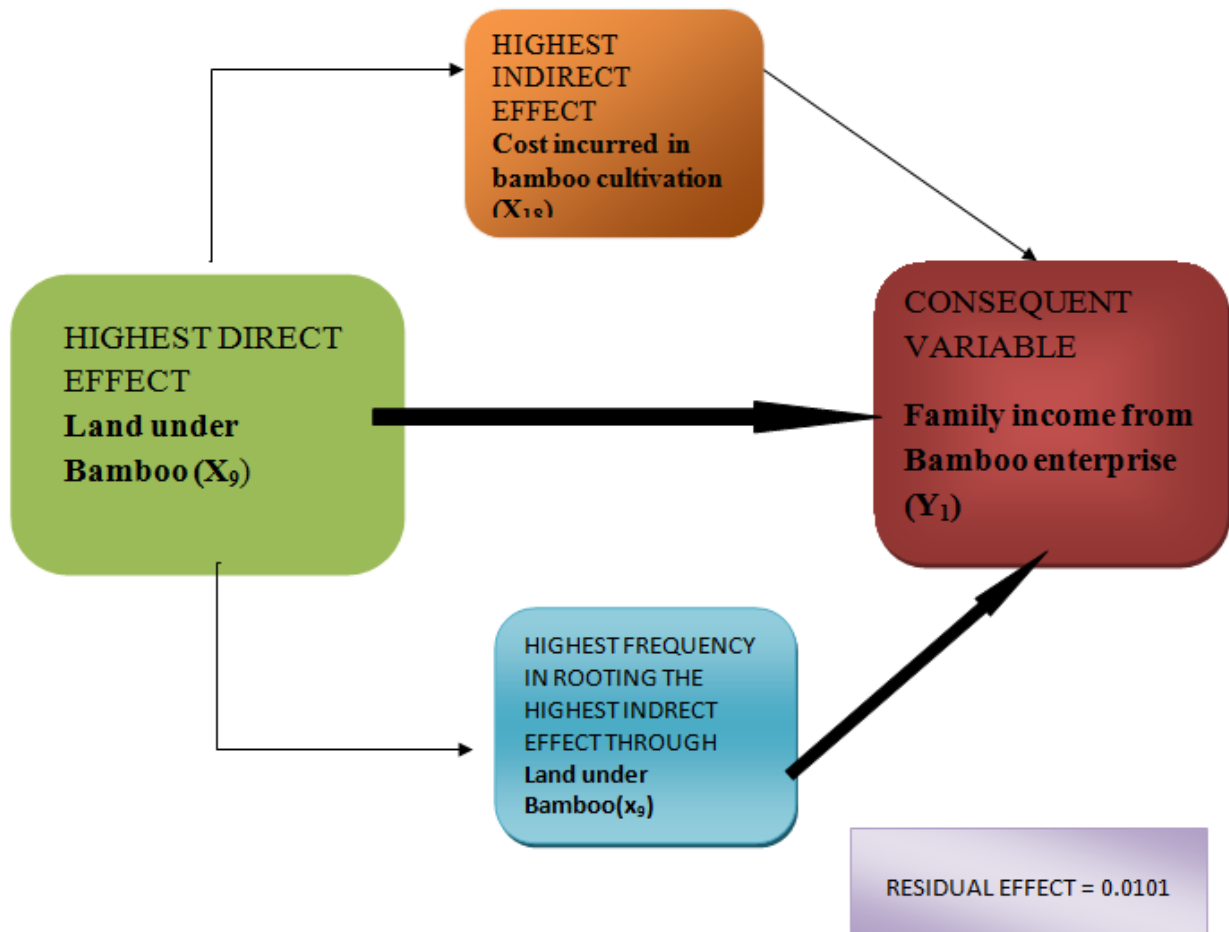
HIGHEST INDIRECT EFFECT
Cost incurred in bamboo cultivation ($X_{18}$)

HIGHEST DIRECT EFFECT
Land under Bamboo ($X_9$)

CONSEQUENT VARIABLE
Family income from Bamboo enterprise ($Y_1$)

HIGHEST FREQUENCY IN ROOTING THE HIGHEST INDRECT EFFECT THROUGH
Land under Bamboo($x_9$)

RESIDUAL EFFECT = 0.0101